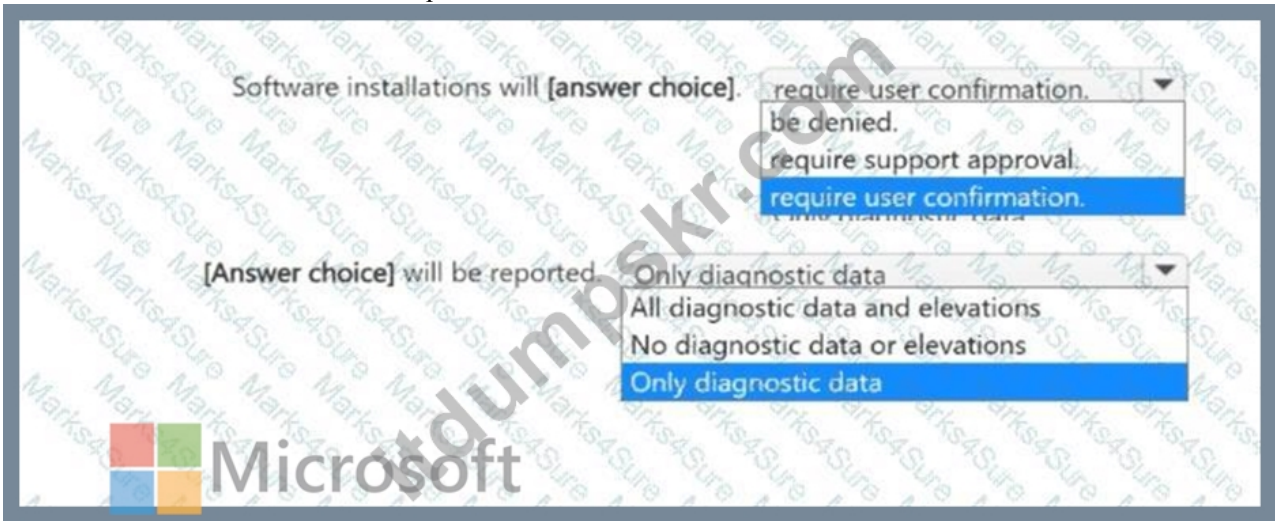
Software installations will **[answer choice]**. require user confirmation.
be denied.
require support approval.
require user confirmation.

**[Answer choice]** will be reported. Only diagnostic data
All diagnostic data and elevations
No diagnostic data or elevations
Only diagnostic data

Microsoft

certdumpskr.com

Marks4Sure